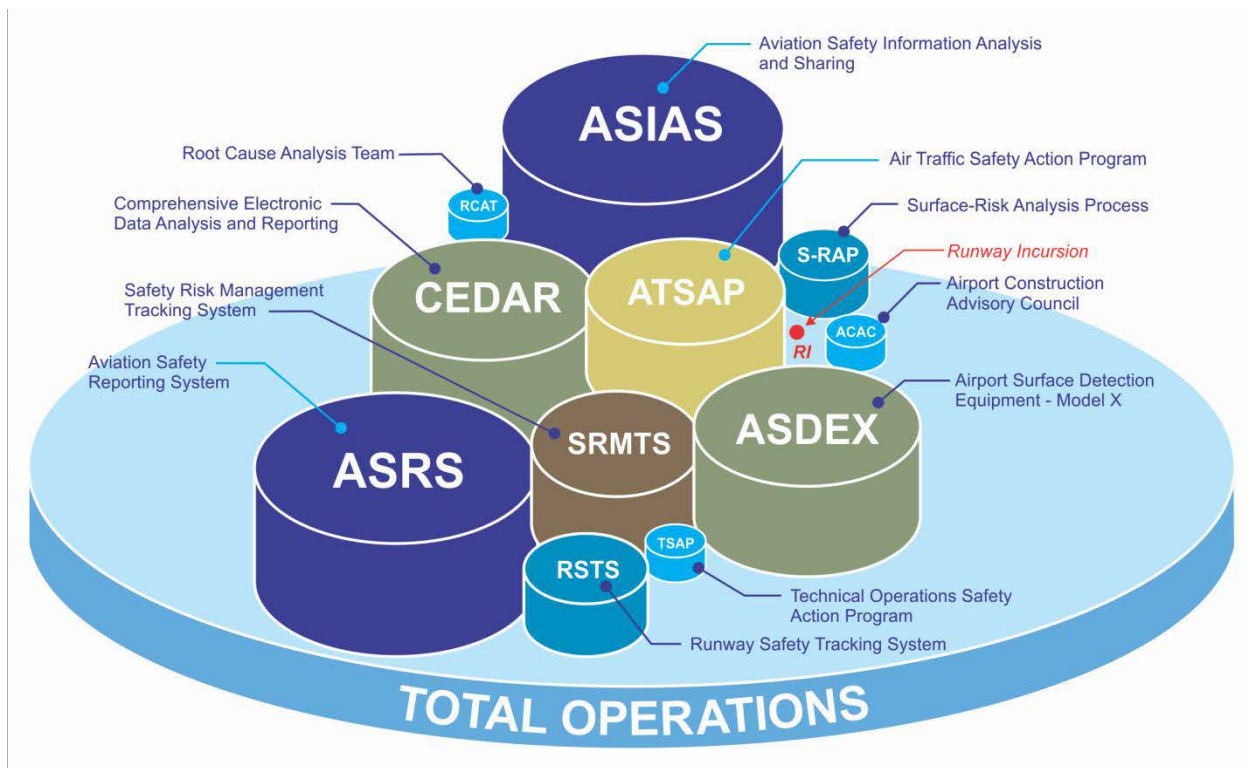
Aviation Safety Information Analysis and Sharing

ASIAS

Root Cause Analysis Team

RCAT

Air Traffic Safety Action Program

Comprehensive Electronic Data Analysis and Reporting

Surface-Risk Analysis Process

S-RAP

Runway Incursion

CEDAR

ATSAP

Safety Risk Management Tracking System

Airport Construction Advisory Council

ACAC

RI

Aviation Safety Reporting System

Airport Surface Detection Equipment - Model X

SRMTS

ASDEX

ASRS

TSAP

RSTS

Technical Operations Safety Action Program

Runway Safety Tracking System

TOTAL OPERATIONS